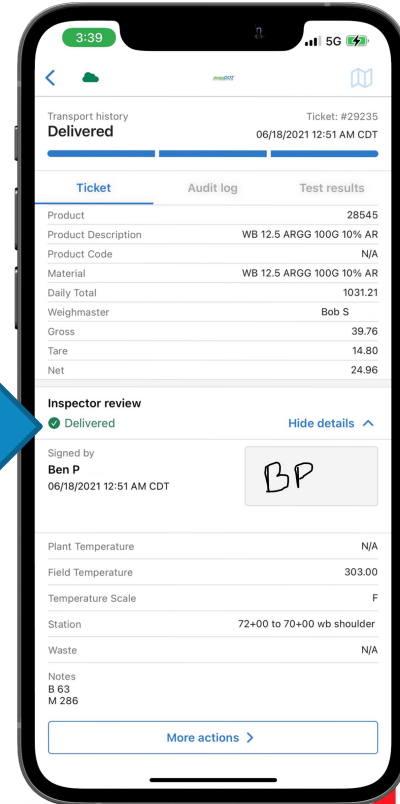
3:39

5G

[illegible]

Transport history
Delivered

Ticket: #29235
06/18/2021 12:51 AM CDT

Ticket | Audit log | Test results

| | |
|---|---|
| Product | 28545 |
| Product Description | WB 12.5 ARGG 100G 10% AR |
| Product Code | N/A |
| Material | WB 12.5 ARGG 100G 10% AR |
| Daily Total | 1031.21 |
| Weighmaster | Bob S |
| Gross | 39.76 |
| Tare | 14.80 |
| Net | 24.96 |

Inspector review
Delivered
Hide details

Signed by
Ben P
06/18/2021 12:51 AM CDT

BP

| | |
|---|---|
| Plant Temperature | N/A |
| Field Temperature | 303.00 |
| Temperature Scale | F |
| Station | 72+00 to 70+00 wb shoulder |
| Waste | N/A |

Notes
B 63
M 286

More actions >